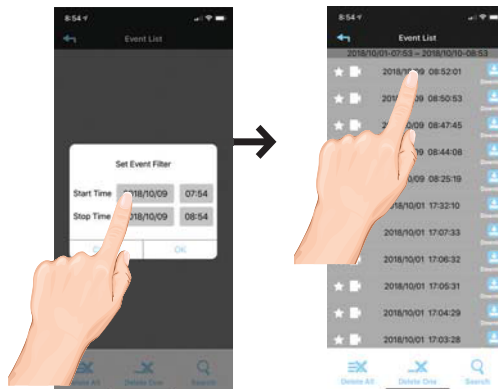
8:54
Event List
Set Event Filter
Start Time 2018/10/09 07:54
Stop Time 2018/10/09 08:54
OK
Delete All Delete One Search

8:54
Event List
2018/10/01-07:53 ~ 2018/10/10-08:53
2018/10/09 08:52:01
2018/10/09 08:50:53
/09 08:47:45
08:44:08
/09 08:25:19
/10/01 17:32:10
2018/10/01 17:07:33
2018/10/01 17:06:32
2018/10/01 17:05:31
2018/10/01 17:04:29
2018/10/01 17:03:28
Delete All Delete One Search